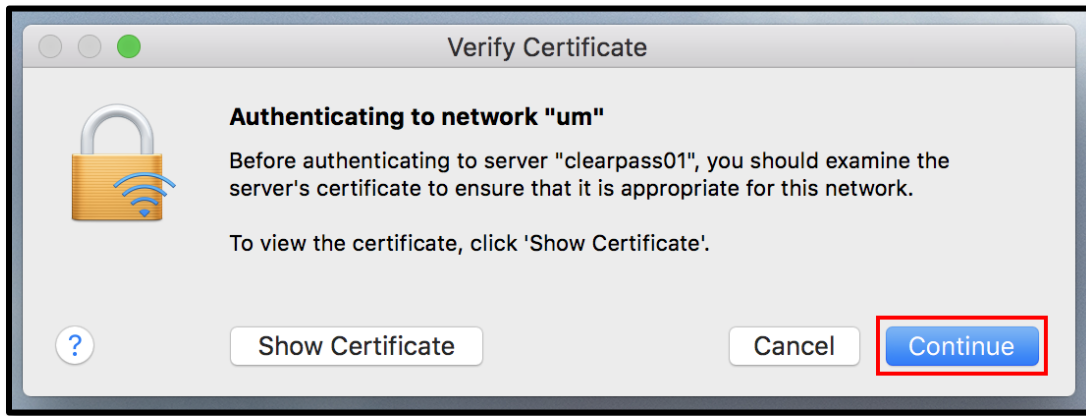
Verify Certificate

Authenticating to network "um"

Before authenticating to server "clearpass01", you should examine the server's certificate to ensure that it is appropriate for this network.

To view the certificate, click 'Show Certificate'.

?

Show Certificate

Cancel

Continue